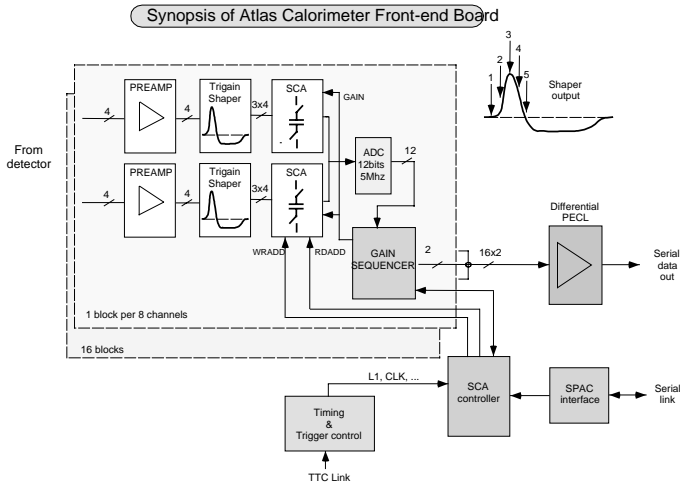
Synopsis of Atlas Calorimeter Front-end Board

From detector

4
PREAMP
4
Trigain Shaper
3x4
SCA
GAIN

4
PREAMP
4
Trigain Shaper
3x4
SCA

ADC 12bits 5Mhz
12

WRADD
RDADD
GAIN SEQUENCER
2
16x2

1 block per 8 channels
16 blocks

1
2
3
4
5
Shaper output

Differential PECL
Serial data out

L1, CLK, ...
SCA controller
SPAC interface
Serial link

Timing & Trigger control
TTC Link